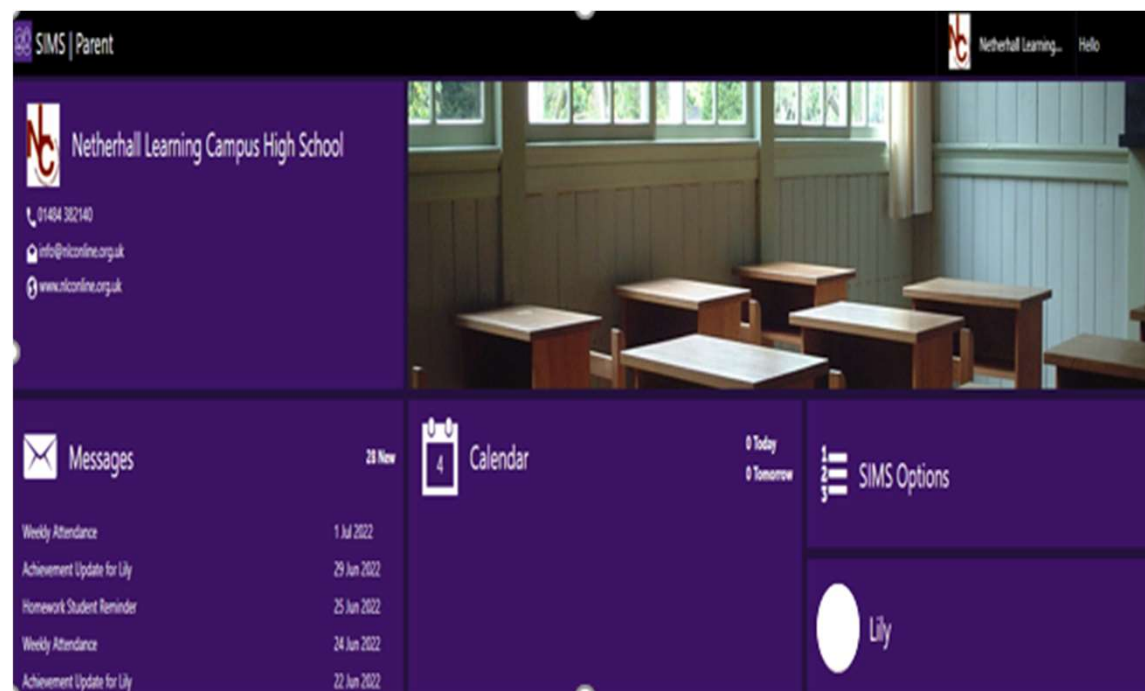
SIMS | Parent

Netherhall Learning... Hello

Netherhall Learning Campus High School

01484 382140
info@nlconline.org.uk
www.nlconline.org.uk

Messages 28 New

Weekly Attendance 1 Jul 2022
Achievement Update for Lily 29 Jun 2022
Homework Student Reminder 25 Jun 2022
Weekly Attendance 24 Jun 2022
Achievement Update for Lily 22 Jun 2022

4 Calendar 0 Today 0 Tomorrow

SIMS Options

Lily